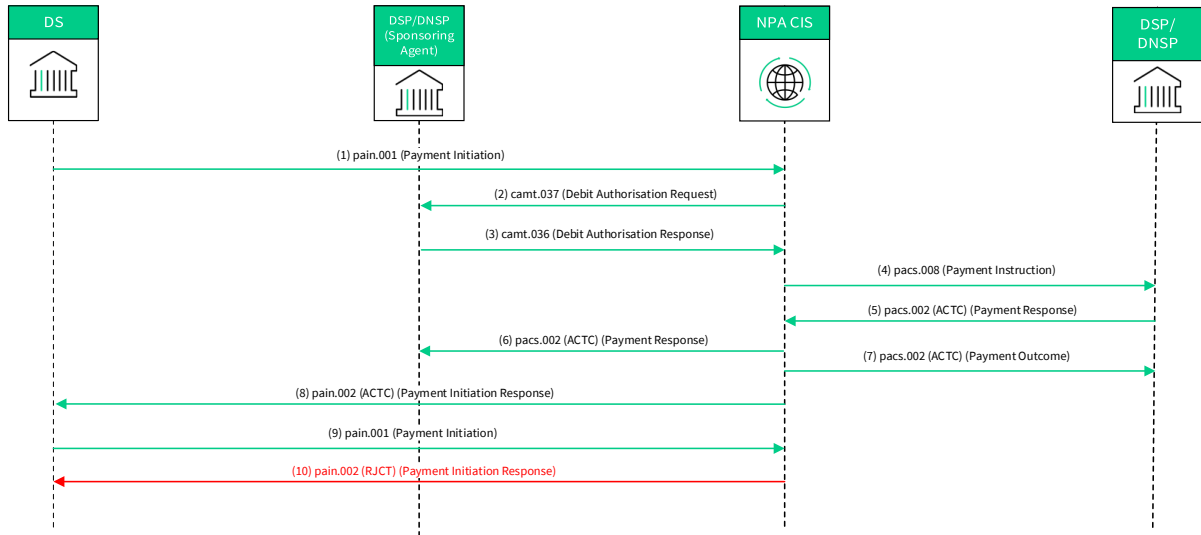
DS

DSP/DNSP (Sponsoring Agent)

NPA CIS

DSP/ DNSP

(1) pain.001 (Payment Initiation)

(2) camt.037 (Debit Authorisation Request)

(3) camt.036 (Debit Authorisation Response)

(4) pacs.008 (Payment Instruction)

(5) pacs.002 (ACTC) (Payment Response)

(6) pacs.002 (ACTC) (Payment Response)

(7) pacs.002 (ACTC) (Payment Outcome)

(8) pain.002 (ACTC) (Payment Initiation Response)

(9) pain.001 (Payment Initiation)

(10) pain.002 (RJCT) (Payment Initiation Response)